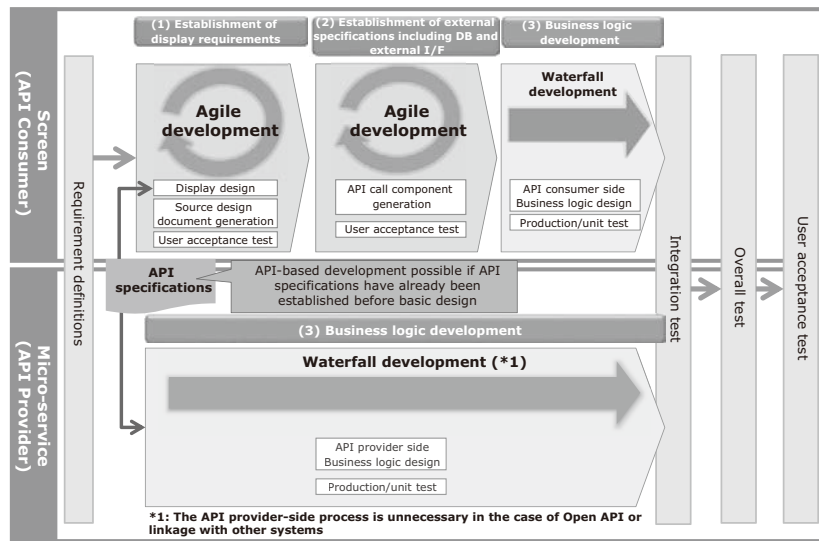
Screen (API Consumer)

Micro-service (API Provider)

Requirement definitions

(1) Establishment of display requirements

(2) Establishment of external specifications including DB and external I/F

(3) Business logic development

Agile development

Display design

Source design document generation

User acceptance test

Agile development

API call component generation

User acceptance test

Waterfall development

API consumer side Business logic design

Production/unit test

API specifications

API-based development possible if API specifications have already been established before basic design

(3) Business logic development

Waterfall development (*1)

API provider side Business logic design

Production/unit test

Integration test

Overall test

User acceptance test

*1: The API provider-side process is unnecessary in the case of Open API or linkage with other systems